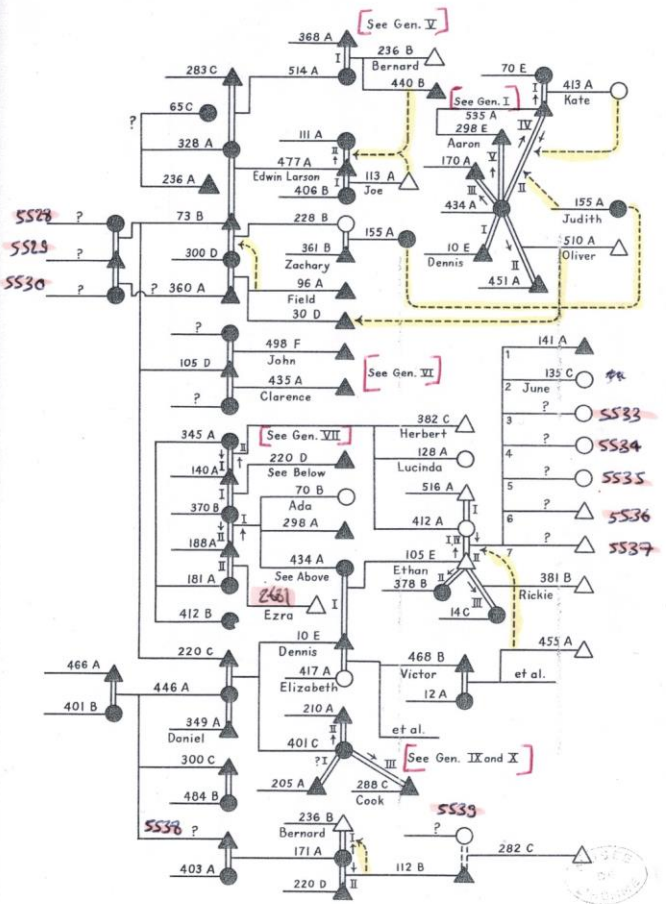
See Gen. V
368 A
236 B
Bernard
I
283 C
514 A
440 B
70 E
413 A
Kate
See Gen. I
535 A
298 E
Aaron
IV
65 C
?
328 A
111 A
II
477 A
Edwin Larson
113 A
Joe
406 B
170 A
V
III
II
236 A
155 A
Judith
434 A
I
5528
?
73 B
228 B
300 D
361 B
Zachary
155 A
10 E
Dennis
510 A
Oliver
5529
?
II
451 A
5530
?
?
360 A
96 A
Field
30 D
?
498 F
John
141 A
1
135 C
105 D
2
June
435 A
Clarence
See Gen. VI
?
?
5533
3
?
5534
382 C
Herbert
4
345 A
See Gen. VII
II
128 A
Lucinda
?
5535
140 A
220 D
See Below
5
I
516 A
6
?
5536
370 B
70 B
Ada
I
298 A
I
412 A
188 A
II
434 A
105 E
I II
7
?
5537
Ethan
378 B
II
381 B
Rickie
181 A
See Above
III
2681
14 C
I
412 B
Ezra
455 A
220 C
10 E
Dennis
466 A
468 B
Victor
446 A
417 A
Elizabeth
et al.
401 B
12 A
349 A
210 A
Daniel
et al.
401 C
II
?I
See Gen. IX and X
300 C
III
205 A
288 C
Cook
484 B
5539
5538
?
236 B
Bernard
?
I
171 A
403 A
112 B
282 C
220 D
II